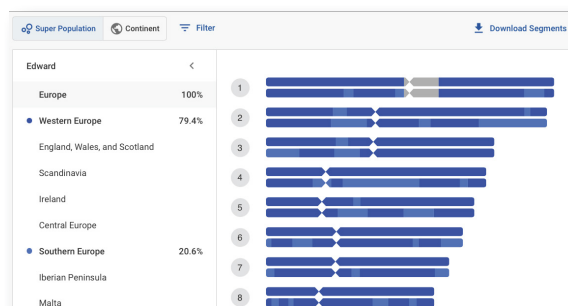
Super Population
Continent
Filter
Download Segments

Edward

Europe 100%
Western Europe 79.4%
England, Wales, and Scotland
Scandinavia
Ireland
Central Europe
Southern Europe 20.6%
Iberian Peninsula
Malta

1
2
3
4
5
6
7
8